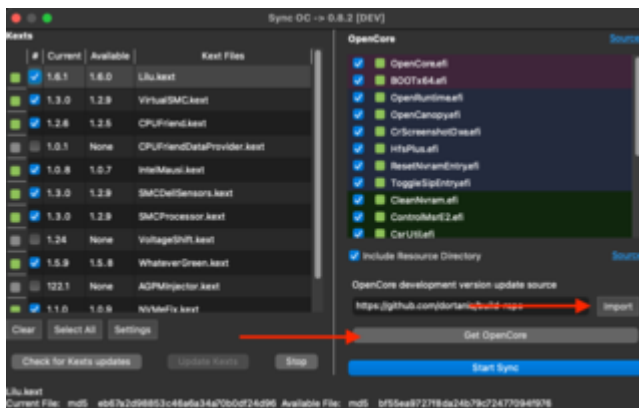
Sync OC -> 0.8.2 [DEV]

Kexts

| # | Current | Available | Kext Files |
|---|---|---|---|
| | 1.6.1 | 1.6.0 | Lilu.kext |
| | 1.3.0 | 1.2.9 | VirtualSMC.kext |
| | 1.2.6 | 1.2.5 | CPUFriend.kext |
| | 1.0.1 | None | CPUFriendDataProvider.kext |
| | 1.0.8 | 1.0.7 | IntelMausi.kext |
| | 1.3.0 | 1.2.9 | SMCDellSensors.kext |
| | 1.3.0 | 1.2.9 | SMCProcessor.kext |
| | 1.24 | None | VoltageShift.kext |
| | 1.5.9 | 1.5.8 | WhateverGreen.kext |
| | 122.1 | None | AGPMInjector.kext |
| | 1.1.0 | 1.0.9 | NVMeFix.kext |

Clear   Select All   Settings

Check for Kexts updates   Update Kexts   Stop

OpenCore   Source

OpenCore.efi
BOOTx64.efi
OpenRuntime.efi
OpenCanopy.efi
CrScreenshotDxe.efi
HfsPlus.efi
ResetNvramEntry.efi
ToggleSipEntry.efi
CleanNvram.efi
ControlMsrE2.efi
CsrUtil.efi

Include Resource Directory   Source

OpenCore development version update source

https://github.com/dortania/build-repo   Import

Get OpenCore

Start Sync

Lilu.kext
Current File: md5 eb67a2d98853c46a6a34a70b0df24d96 Available File: md5 bf55ea9727f8da24b79c72477094f976